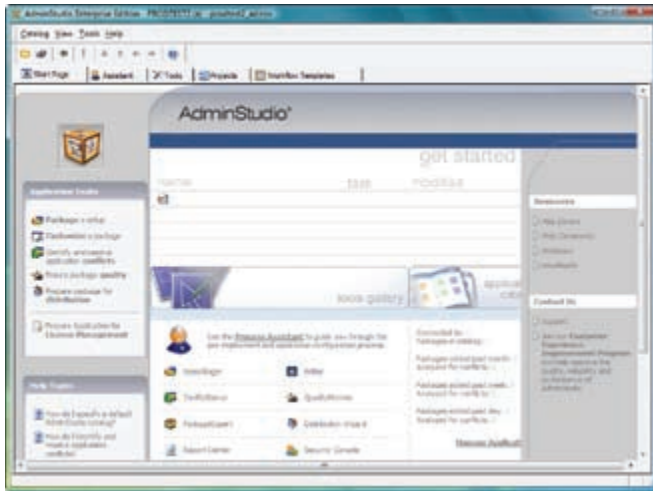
AdminStudio Enterprise Edition - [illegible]

Catalog View Tools Help

Start Page | Assistant | Tools | Projects | Workflow Templates

AdminStudio®

get started

name type modified

Application Tasks

Package a setup

Customize a package

Identify and resolve application conflicts

Prepare package for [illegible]

Prepare package for distribution

Prepare Applications for License Management

Help Topics

How do I specify a default AdminStudio catalog?

How do I identify and resolve application conflicts?

Resources

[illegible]

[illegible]

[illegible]

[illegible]

look gallery

applica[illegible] colle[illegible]

Contact Us

Support

Join our Experience Improvement Program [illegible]

Use the Process Assistant to guide you through the pre-deployment and application configuration process.

Repackager

Editor

ConflictSolver

QualityMonitor

PackageExpert

Distribution Wizard

Report Center

Security Console

Connected to ...
Packages in catalog: ...

Packages added past month: ...
Analyzed for conflicts: ...

Packages added past week: ...
Analyzed for conflicts: ...

Packages added past day: ...
Analyzed for conflicts: ...

Process Assistant